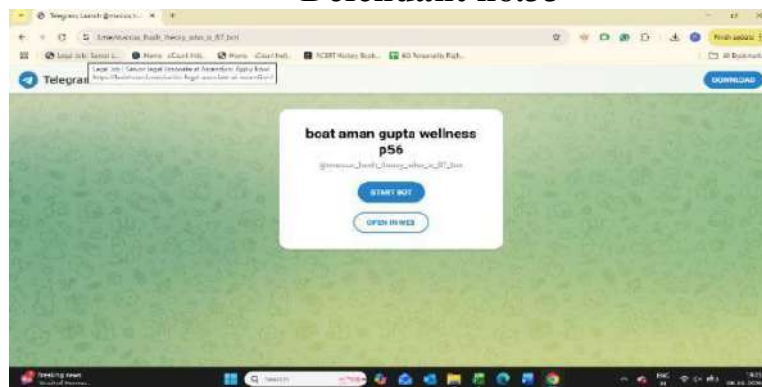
Defendant note

Telegram: Launch @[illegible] ×  +

t.me/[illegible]_bot

Legal Job | Senior L...  Home - iCourt Intl...  Home - iCourt Intl...  NCERT Notes Book...  AG Telangana High...  All Bookmarks

Legal Job | Senior legal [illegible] at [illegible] Apply Now!
https://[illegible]

Telegram

DOWNLOAD

boat aman gupta wellness p56

@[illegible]_bot

START BOT

OPEN IN WEB

Trending news
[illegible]

Search

ENG IN